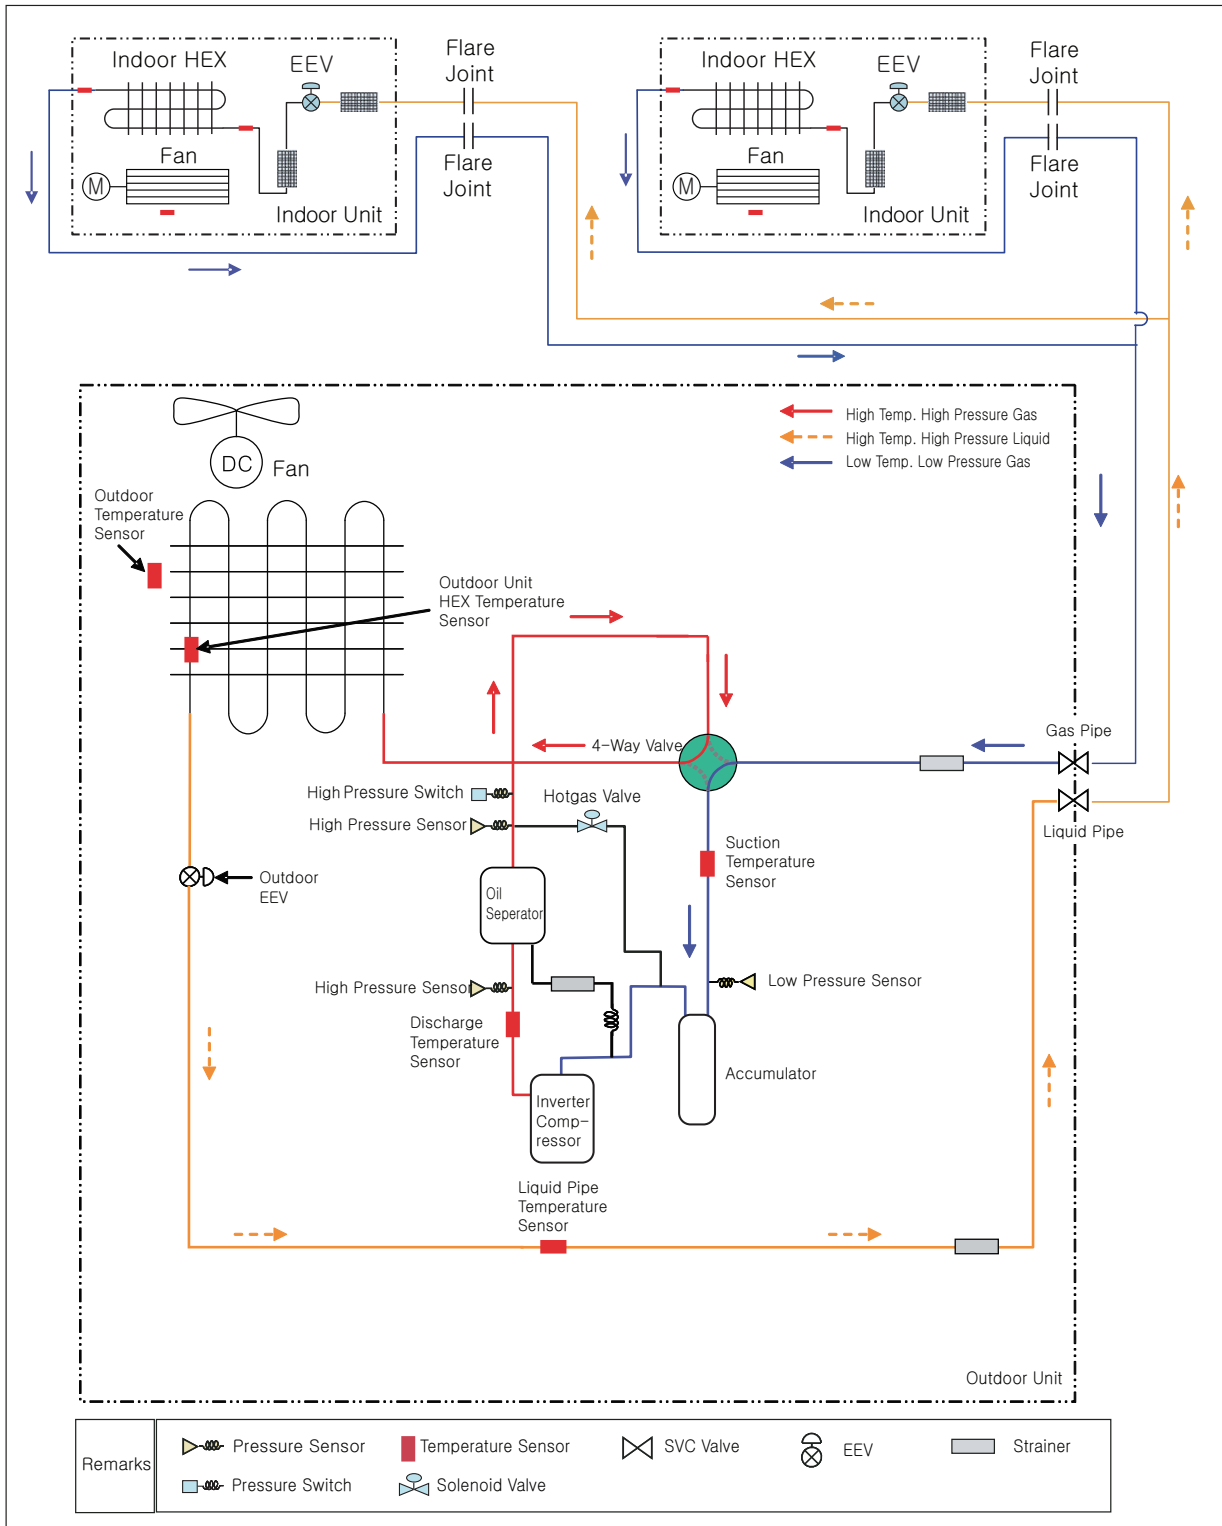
Indoor HEX
EEV
Flare Joint
Fan
Indoor Unit
Flare Joint

Indoor HEX
EEV
Flare Joint
Fan
Indoor Unit
Flare Joint

High Temp. High Pressure Gas
High Temp. High Pressure Liquid
Low Temp. Low Pressure Gas

DC
Fan

Outdoor Temperature Sensor

Outdoor Unit HEX Temperature Sensor

4-Way Valve

Gas Pipe
Liquid Pipe

High Pressure Switch
High Pressure Sensor
Hotgas Valve

Suction Temperature Sensor

Outdoor EEV

Oil Seperator

High Pressure Sensor
Low Pressure Sensor

Discharge Temperature Sensor

Accumulator

Inverter Comp-ressor

Liquid Pipe Temperature Sensor

Outdoor Unit

| Remarks | Pressure Sensor | Temperature Sensor | SVC Valve | EEV | Strainer |
|---|---|---|---|---|---|
| | Pressure Switch | Solenoid Valve | | | |